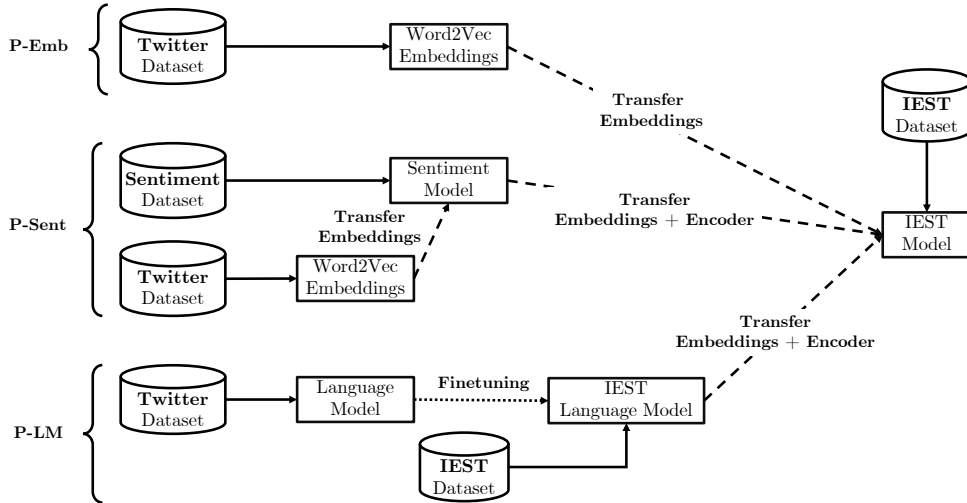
P-Emb

Twitter
Dataset

Word2Vec
Embeddings

Transfer
Embeddings

IEST
Dataset

P-Sent

Sentiment
Dataset

Sentiment
Model

Transfer
Embeddings + Encoder

IEST
Model

Transfer
Embeddings

Twitter
Dataset

Word2Vec
Embeddings

Transfer
Embeddings + Encoder

P-LM

Twitter
Dataset

Language
Model

Finetuning

IEST
Language Model

IEST
Dataset